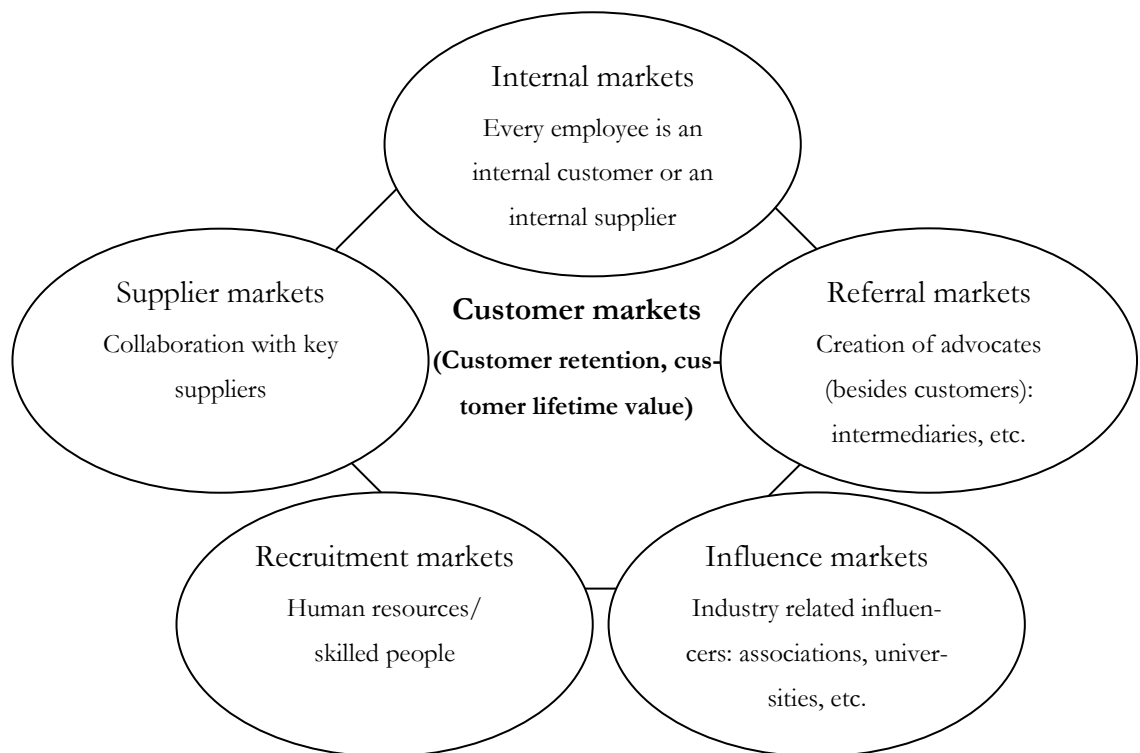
Internal markets
Every employee is an internal customer or an internal supplier

Supplier markets
Collaboration with key suppliers

**Customer markets**
**(Customer retention, customer lifetime value)**

Referral markets
Creation of advocates (besides customers): intermediaries, etc.

Recruitment markets
Human resources/ skilled people

Influence markets
Industry related influencers: associations, universities, etc.